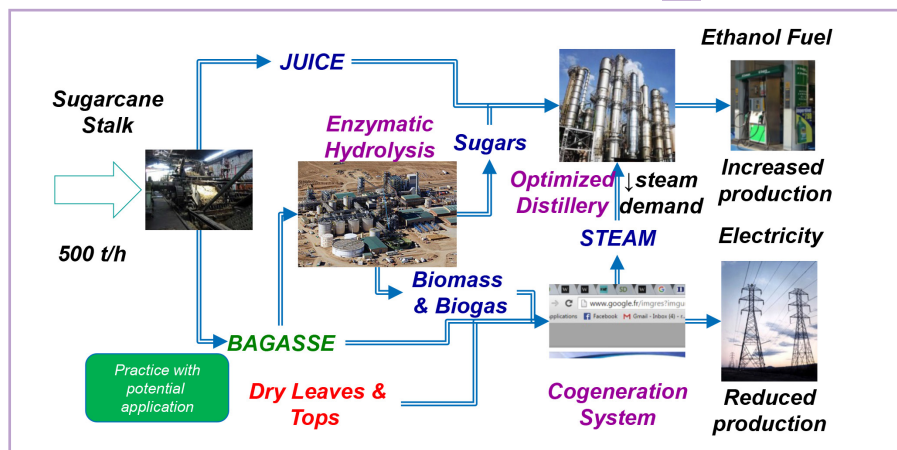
Sugarcane Stalk

500 t/h

JUICE

Enzymatic Hydrolysis

Sugars

Ethanol Fuel

Increased production

Optimized Distillery

↓steam demand

STEAM

Electricity

Biomass & Biogas

www.google.fr/imgres?imgu

Applications Facebook Gmail - Inbox (4) -

BAGASSE

Practice with potential application

Dry Leaves & Tops

Cogeneration System

Reduced production